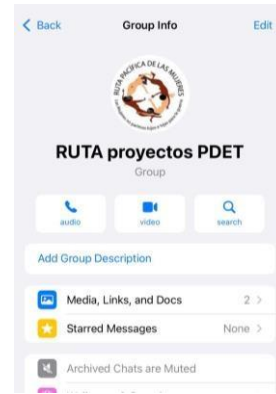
< Back Group Info Edit

RUTA PACIFICA DE LAS MUJERES

RUTA proyectos PDET
Group

audio video search

Add Group Description

Media, Links, and Docs 2 >
Starred Messages None >

Archived Chats are Muted
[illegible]